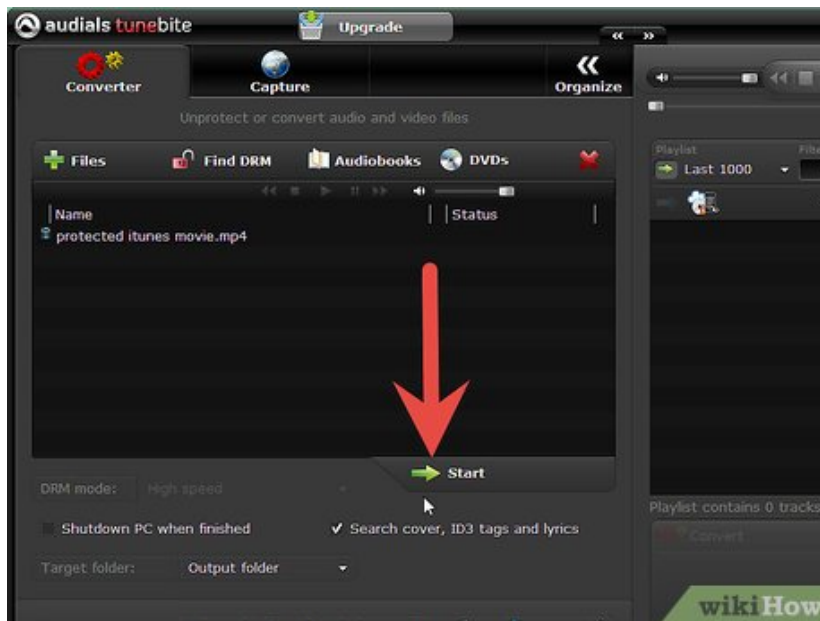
audials tunebite
Upgrade
Converter
Capture
Organize
Unprotect or convert audio and video files
Files
Find DRM
Audiobooks
DVDs
Name
Status
protected itunes movie.mp4
Start
DRM mode:
High speed
Shutdown PC when finished
Search cover, ID3 tags and lyrics
Target folder:
Output folder
Playlist
Last 1000
Playlist contains 0 tracks
Convert
wikiHow